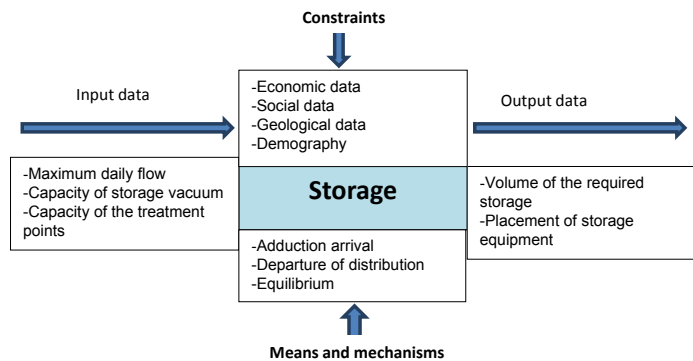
Constraints

Input data

-Economic data
-Social data
-Geological data
-Demography

Output data

-Maximum daily flow
-Capacity of storage vacuum
-Capacity of the treatment points

Storage

-Volume of the required storage
-Placement of storage equipment

-Adduction arrival
-Departure of distribution
-Equilibrium

Means and mechanisms